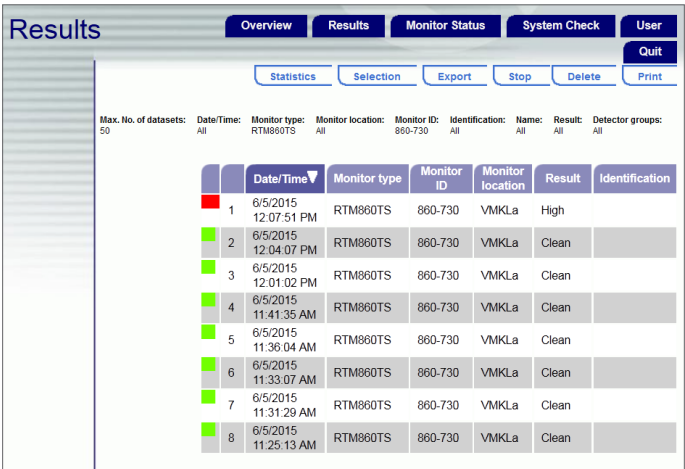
Results

Overview | Results | Monitor Status | System Check | User

Quit

Statistics | Selection | Export | Stop | Delete | Print

Max. No. of datasets: 50
Date/Time: All
Monitor type: RTM860TS
Monitor location: All
Monitor ID: 860-730
Identification: All
Name: All
Result: All
Detector groups: All

| | | Date/Time | Monitor type | Monitor ID | Monitor location | Result | Identification |
|---|---|---|---|---|---|---|---|
| | 1 | 6/5/2015 12:07:51 PM | RTM860TS | 860-730 | VMKLa | High | |
| | 2 | 6/5/2015 12:04:07 PM | RTM860TS | 860-730 | VMKLa | Clean | |
| | 3 | 6/5/2015 12:01:02 PM | RTM860TS | 860-730 | VMKLa | Clean | |
| | 4 | 6/5/2015 11:41:35 AM | RTM860TS | 860-730 | VMKLa | Clean | |
| | 5 | 6/5/2015 11:36:04 AM | RTM860TS | 860-730 | VMKLa | Clean | |
| | 6 | 6/5/2015 11:33:07 AM | RTM860TS | 860-730 | VMKLa | Clean | |
| | 7 | 6/5/2015 11:31:29 AM | RTM860TS | 860-730 | VMKLa | Clean | |
| | 8 | 6/5/2015 11:25:13 AM | RTM860TS | 860-730 | VMKLa | Clean | |